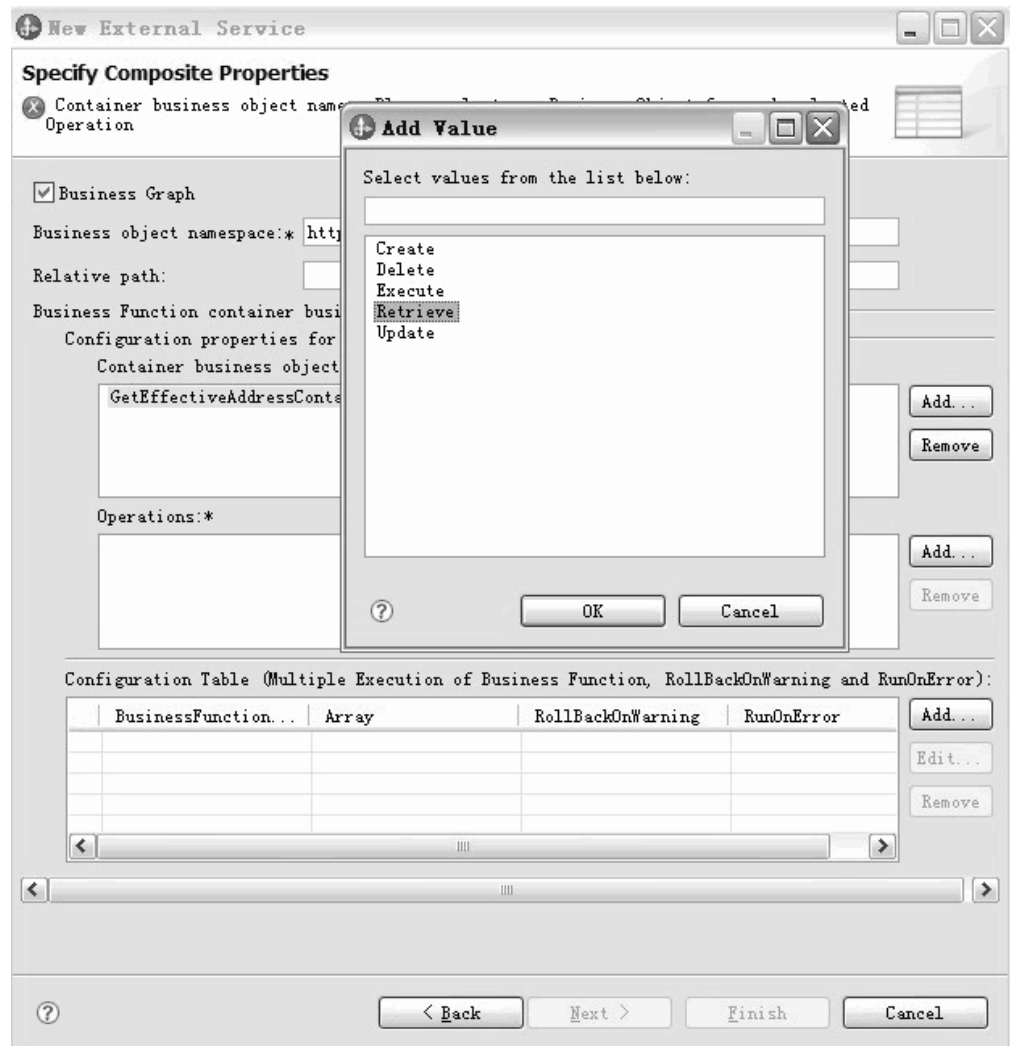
New External Service

Specify Composite Properties

Container business object name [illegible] ted Operation

Add Value

Select values from the list below:

Create
Delete
Execute
Retrieve
Update

OK Cancel

Business Graph

Business object namespace:* http

Relative path:

Business Function container busi

Configuration properties for

Container business object

GetEffectiveAddressConte

Add...

Remove

Operations:*

Add...

Remove

Configuration Table (Multiple Execution of Business Function, RollBackOnWarning and RunOnError):

| | BusinessFunction... | Array | RollBackOnWarning | RunOnError |
|---|---|---|---|---|
| | | | | |
| | | | | |
| | | | | |
| | | | | |

Add...

Edit...

Remove

< Back Next > Finish Cancel